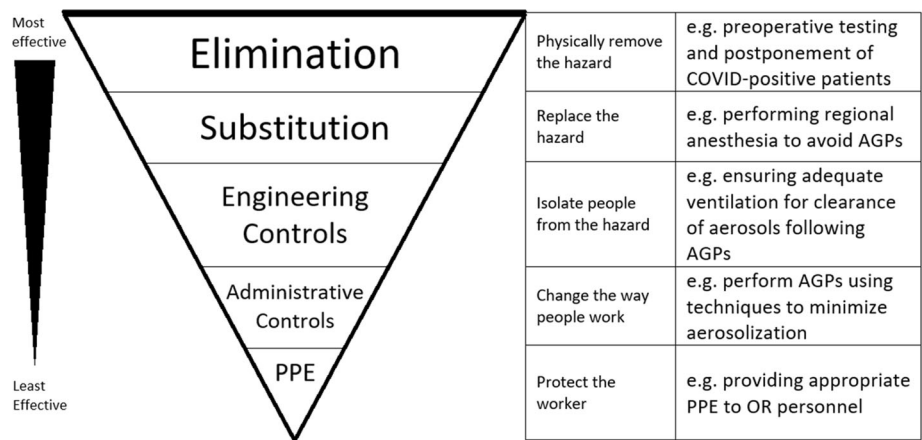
Most effective

Least Effective

Elimination

Substitution

Engineering Controls

Administrative Controls

PPE

| Physically remove the hazard | e.g. preoperative testing and postponement of COVID-positive patients |
|---|---|
| Replace the hazard | e.g. performing regional anesthesia to avoid AGPs |
| Isolate people from the hazard | e.g. ensuring adequate ventilation for clearance of aerosols following AGPs |
| Change the way people work | e.g. perform AGPs using techniques to minimize aerosolization |
| Protect the worker | e.g. providing appropriate PPE to OR personnel |